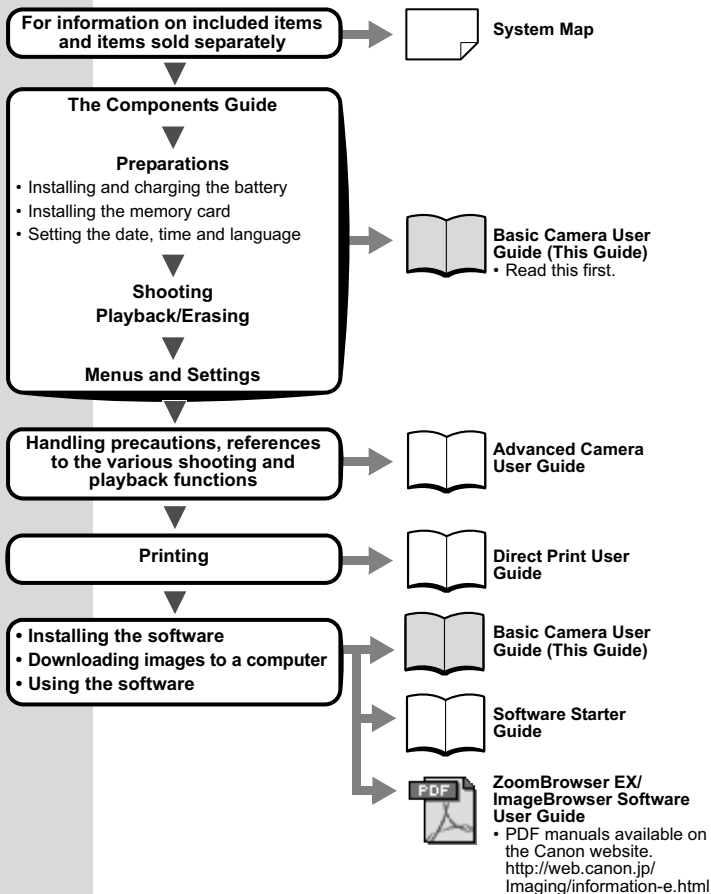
For information on included items and items sold separately

System Map

The Components Guide

Preparations
• Installing and charging the battery
• Installing the memory card
• Setting the date, time and language

Basic Camera User Guide (This Guide)
• Read this first.

Shooting
Playback/Erasing

Menus and Settings

Handling precautions, references to the various shooting and playback functions

Advanced Camera User Guide

Printing

Direct Print User Guide

• Installing the software
• Downloading images to a computer
• Using the software

Basic Camera User Guide (This Guide)

Software Starter Guide

PDF

ZoomBrowser EX/ ImageBrowser Software User Guide
• PDF manuals available on the Canon website. http://web.canon.jp/ Imaging/information-e.html